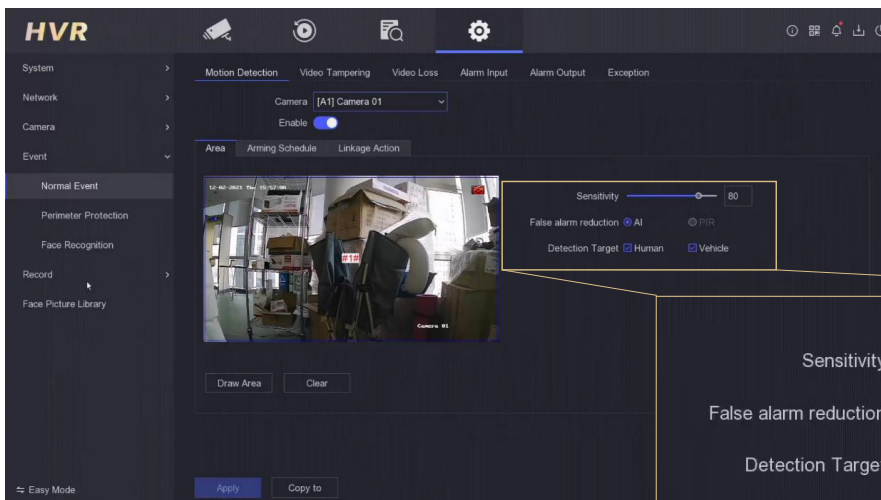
HVR

System
Network
Camera
Event
Normal Event
Perimeter Protection
Face Recognition
Record
Face Picture Library

Motion Detection Video Tampering Video Loss Alarm Input Alarm Output Exception

Camera [A1] Camera 01
Enable

Area Arming Schedule Linkage Action

12-02-2021 Thu 15:57:08
#1#
Camera 01

Sensitivity 80
False alarm reduction AI PIR
Detection Target Human Vehicle

Draw Area Clear

Sensitivity
False alarm reductio
Detection Targe

≒ Easy Mode
Apply Copy to